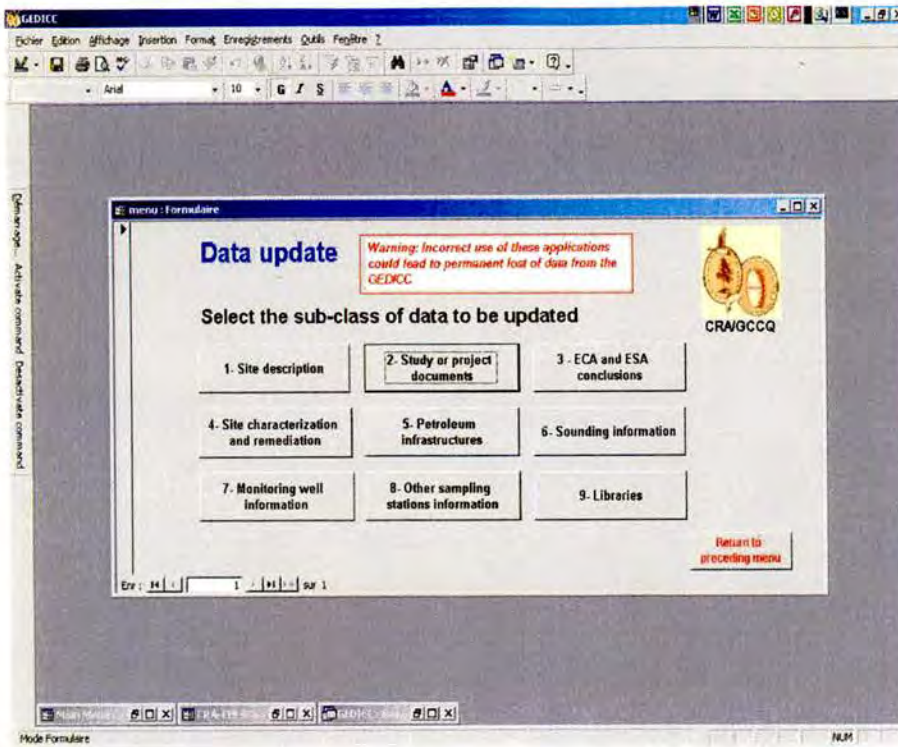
GEDICC

Fichier Edition Affichage Insertion Format Enregistrements Outils Fenêtre ?

Arial 10 G I S

Démarrage... Activate command Desactivate command

menu : Formulaire

Data update

Warning: Incorrect use of these applications could lead to permanent lost of data from the GEDICC

CRA/GCCQ

Select the sub-class of data to be updated

1- Site description

2- Study or project documents

3 - ECA and ESA conclusions

4- Site characterization and remediation

5- Petroleum infrastructures

6- Sounding information

7- Monitoring well information

8- Other sampling stations information

9- Libraries

Return to preceding menu

Enr : 1 sur 1

Mode Formulaire

NUM